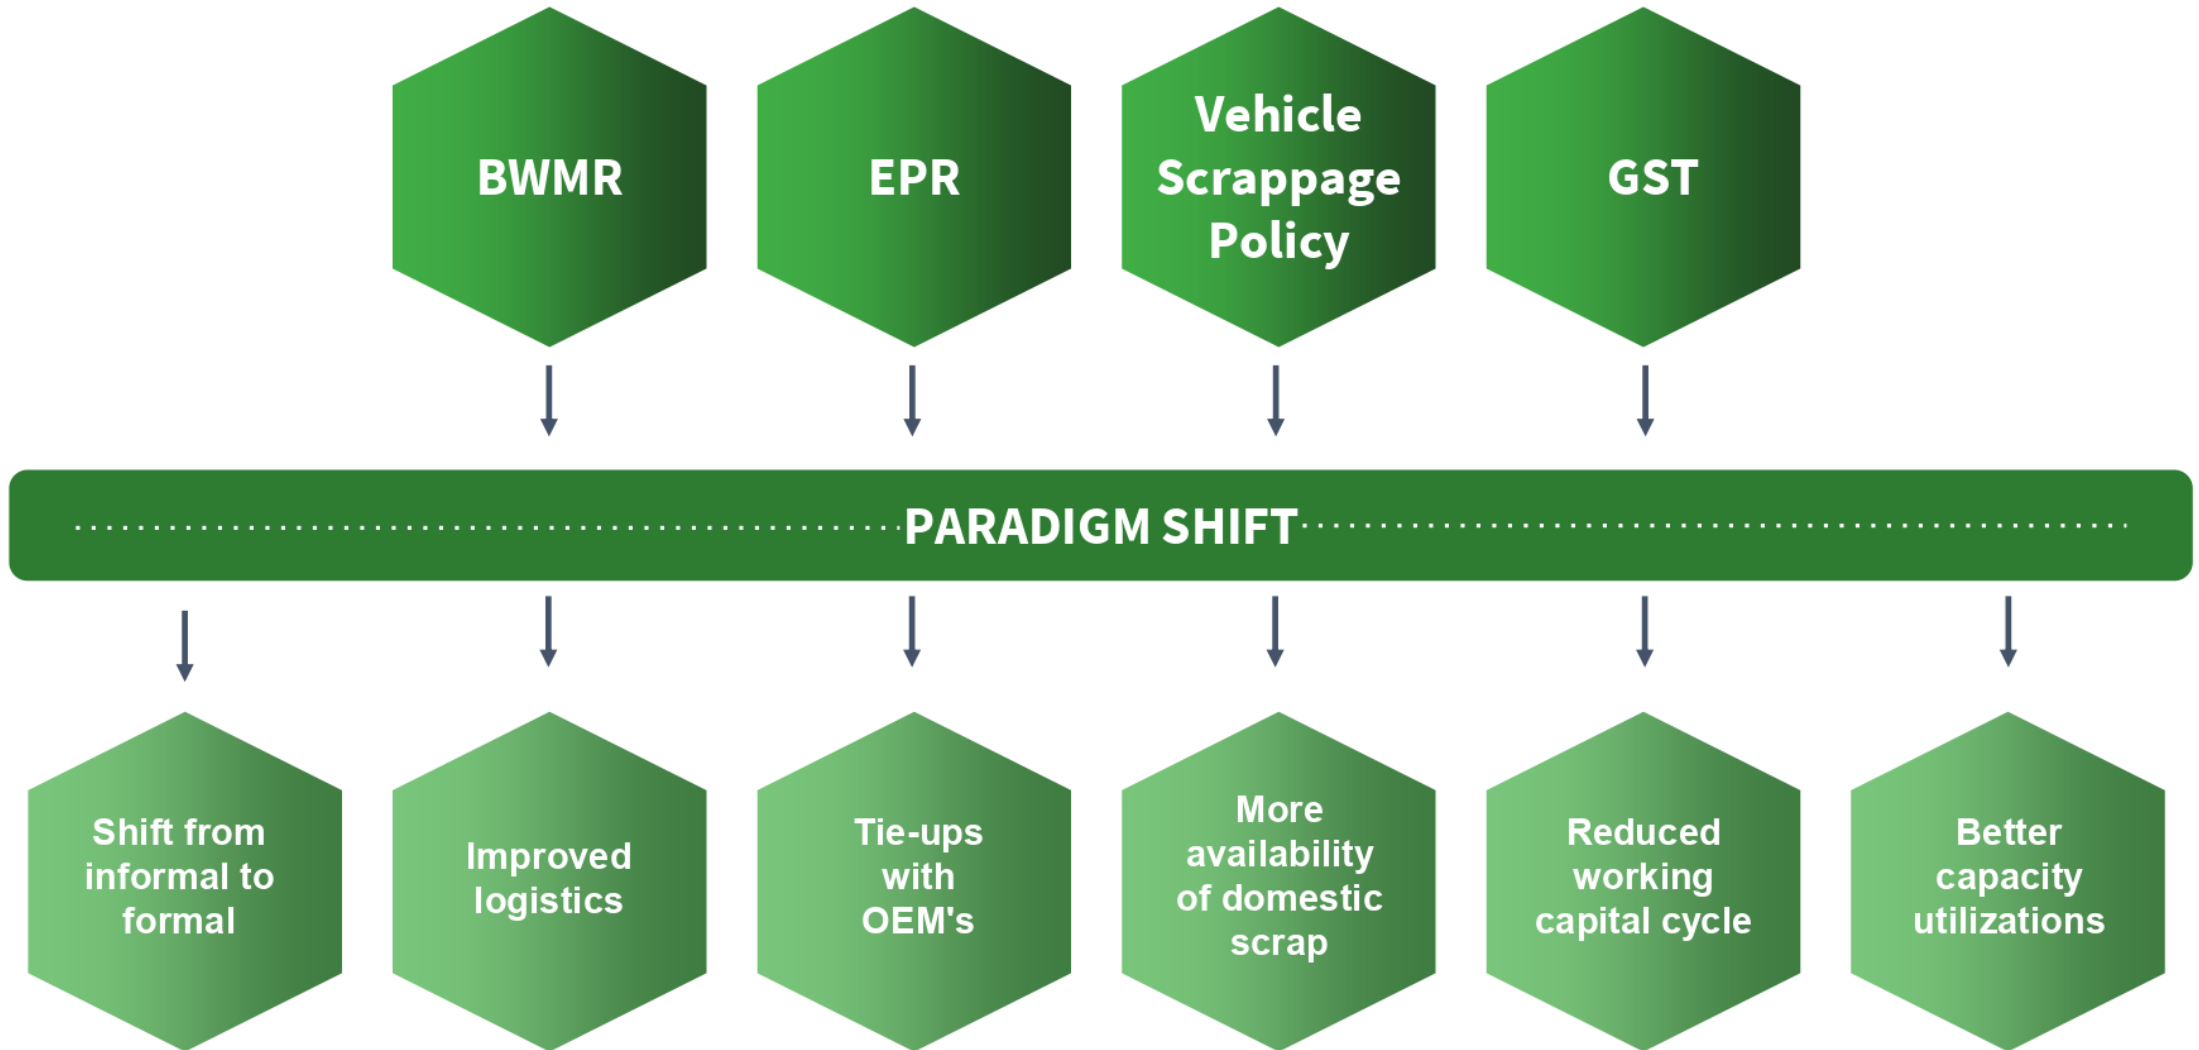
BWMR

EPR

Vehicle Scrappage Policy

GST

PARADIGM SHIFT

Shift from informal to formal

Improved logistics

Tie-ups with OEM's

More availability of domestic scrap

Reduced working capital cycle

Better capacity utilizations